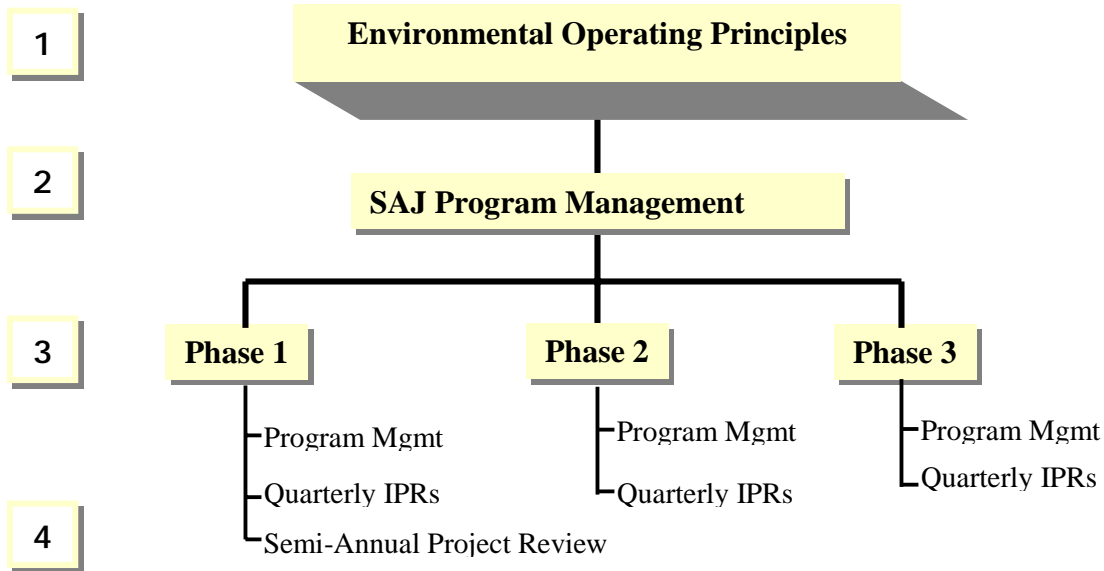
1

Environmental Operating Principles

2

SAJ Program Management

3

Phase 1

Phase 2

Phase 3

Program Mgmt

Quarterly IPRs

Semi-Annual Project Review

Program Mgmt

Quarterly IPRs

Program Mgmt

Quarterly IPRs

4